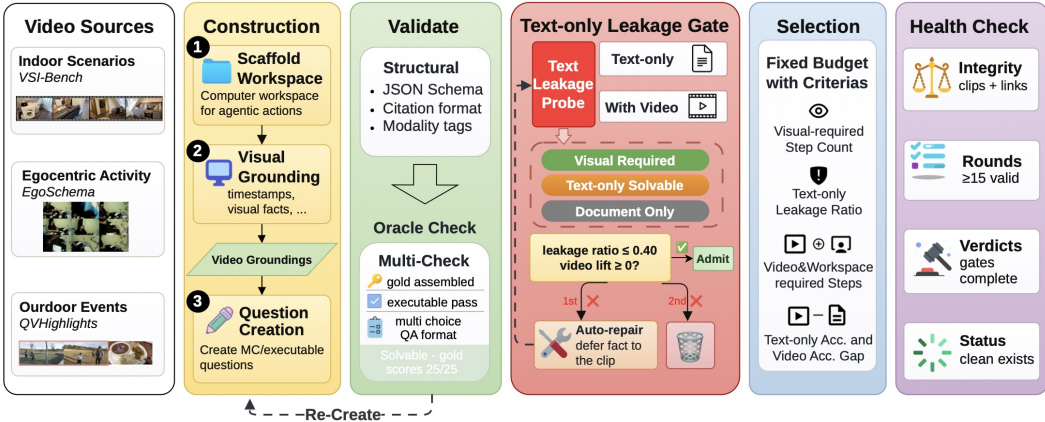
Video Sources

Indoor Scenarios
VSI-Bench

Egocentric Activity
EgoSchema

Ourdoor Events
QVHighlights

Construction

1 Scaffold Workspace
Computer workspace for agentic actions

2 Visual Grounding
timestamps, visual facts, ...

Video Groundings

3 Question Creation
Create MC/executable questions

Re-Create

Validate

Structural
• JSON Schema
• Citation format
• Modality tags

Oracle Check

Multi-Check
gold assembled
executable pass
multi choice QA format
Solvable - gold scores 25/25

Text-only Leakage Gate

Text Leakage Probe

Text-only

With Video

Visual Required
Text-only Solvable
Document Only

leakage ratio ≤ 0.40
video lift ≥ 0?

Admit

1st

2nd

Auto-repair
defer fact to the clip

Selection

Fixed Budget with Criterias

Visual-required Step Count

Text-only Leakage Ratio

Video&Workspace required Steps

Text-only Acc. and Video Acc. Gap

Health Check

Integrity
clips + links

Rounds
≥15 valid

Verdicts
gates complete

Status
clean exists